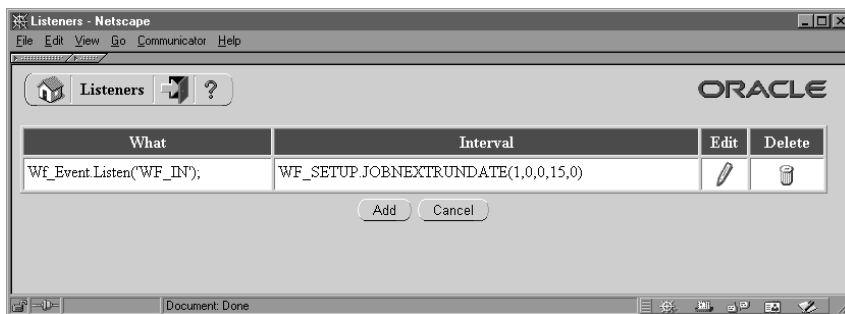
Listeners - Netscape

File Edit View Go Communicator Help

Listeners ?

ORACLE

| What | Interval | Edit | Delete |
|---|---|---|---|
| Wf_Event.Listen('WF_IN'); | WF_SETUP.JOBNEXTRUNDATE(1,0,0,15,0) | | |

Add Cancel

Document: Done